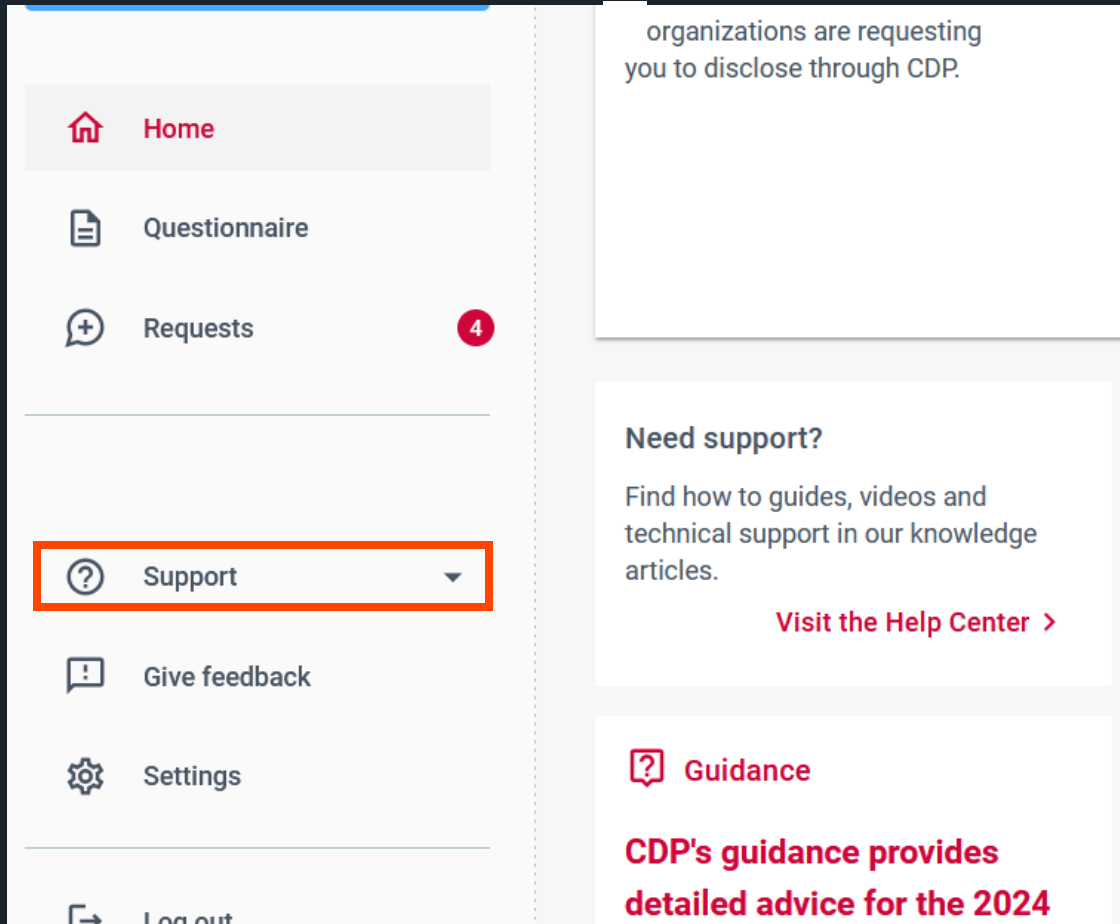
Home

Questionnaire

Requests 4

Support

Give feedback

Settings

Log out

organizations are requesting you to disclose through CDP.

Need support?

Find how to guides, videos and technical support in our knowledge articles.

Visit the Help Center >

Guidance

CDP's guidance provides detailed advice for the 2024